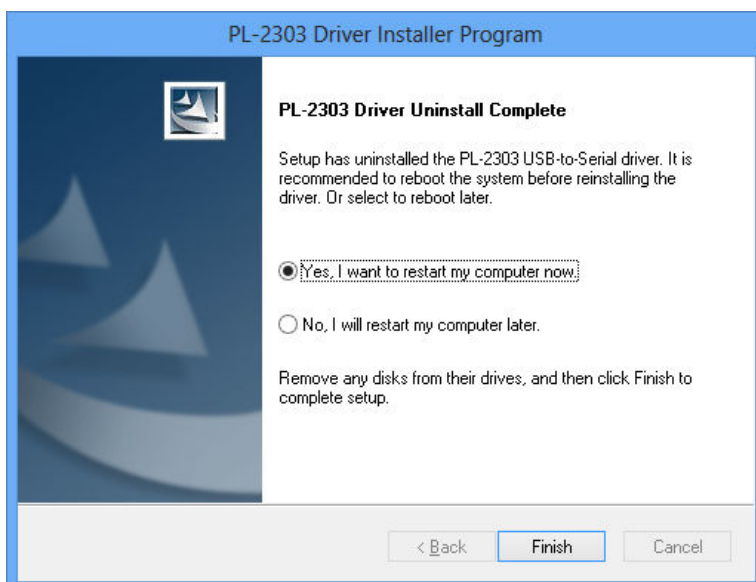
PL-2303 Driver Installer Program

PL-2303 Driver Uninstall Complete

Setup has uninstalled the PL-2303 USB-to-Serial driver. It is recommended to reboot the system before reinstalling the driver. Or select to reboot later.

Yes, I want to restart my computer now.

No, I will restart my computer later.

Remove any disks from their drives, and then click Finish to complete setup.

< Back

Finish

Cancel